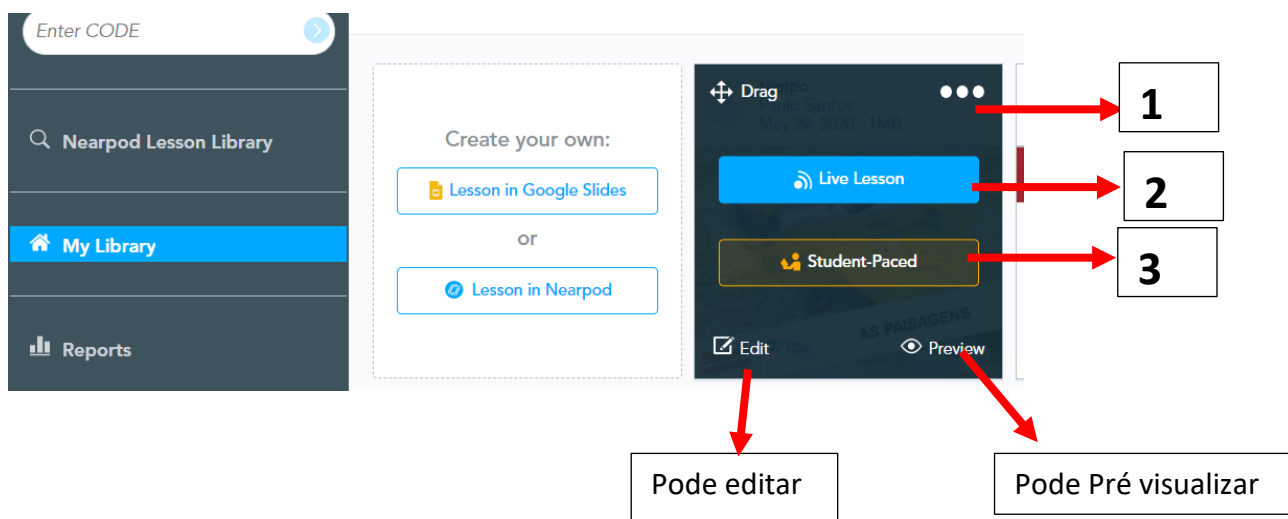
Enter CODE

Nearpod Lesson Library

My Library

Reports

Create your own:

Lesson in Google Slides

or

Lesson in Nearpod

Drag

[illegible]
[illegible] Santos
May 29, 2020 - 1MB

Live Lesson

Student-Paced

AS PAISAGENS

Edit

Preview

1

2

3

Pode editar

Pode Pré visualizar